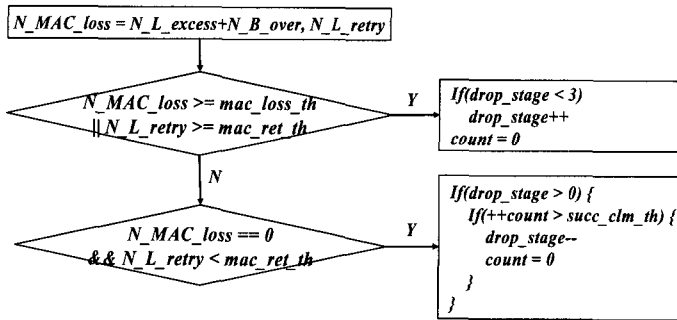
N_MAC_loss = N_L_excess+N_B_over, N_L_retry

N_MAC_loss >= mac_loss_th || N_L_retry >= mac_ret_th

Y

If(drop_stage < 3)
drop_stage++
count = 0

N

N_MAC_loss == 0 && N_L_retry < mac_ret_th

Y

If(drop_stage > 0) {
If(++count > succ_clm_th) {
drop_stage--
count = 0
}
}